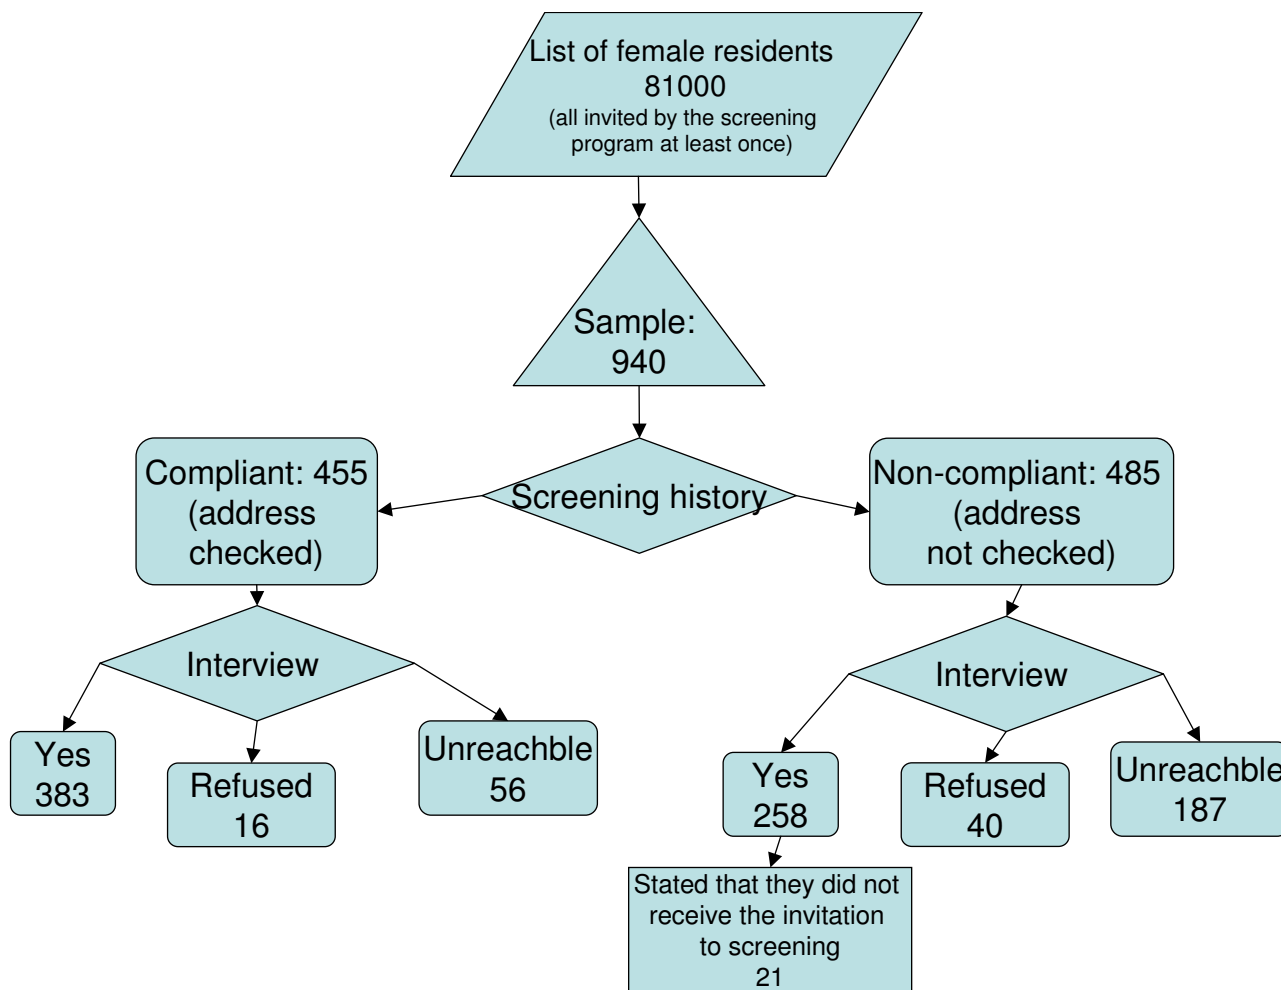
List of female residents
81000
(all invited by the screening program at least once)

Sample:
940

Screening history

Compliant: 455
(address checked)

Non-compliant: 485
(address not checked)

Interview

Yes
383

Refused
16

Unreachble
56

Interview

Yes
258

Refused
40

Unreachble
187

Stated that they did not receive the invitation to screening
21